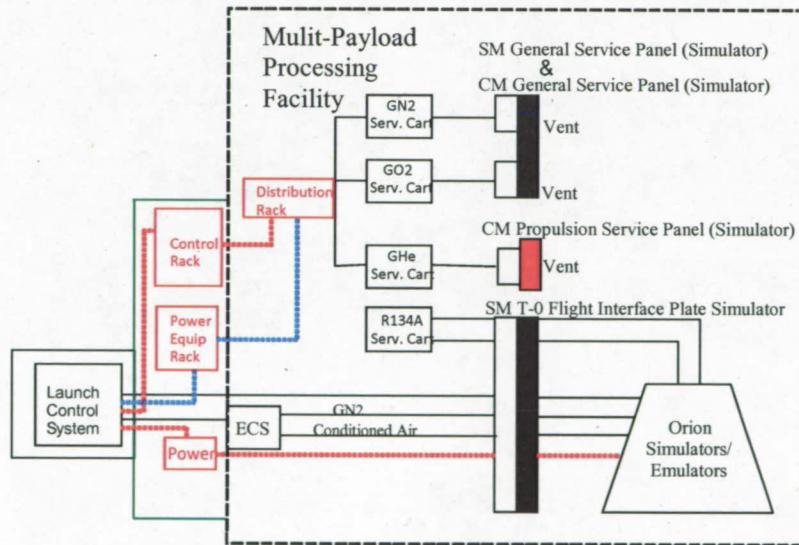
Mulit-Payload Processing Facility

SM General Service Panel (Simulator)
&
CM General Service Panel (Simulator)

GN2 Serv. Cart

Vent

GO2 Serv. Cart

Vent

Distribution Rack

Control Rack

CM Propulsion Service Panel (Simulator)

GHe Serv. Cart

Vent

SM T-0 Flight Interface Plate Simulator

R134A Serv. Cart

Power Equip Rack

Launch Control System

ECS

GN2

Conditioned Air

Power

Orion Simulators/ Emulators